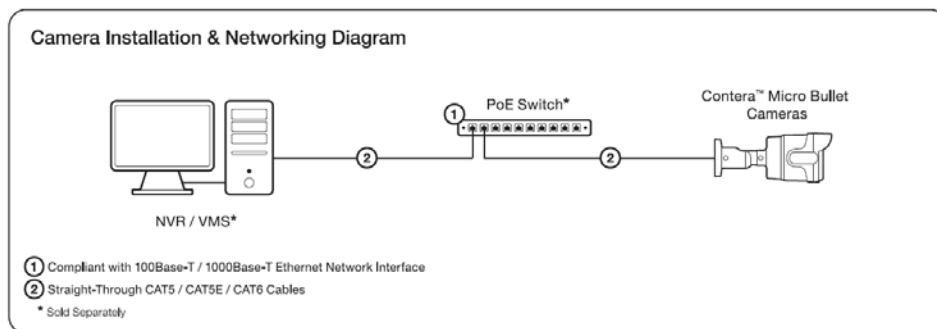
Camera Installation & Networking Diagram

1 PoE Switch*

Contera™ Micro Bullet Cameras

2

2

NVR / VMS*

1 Compliant with 100Base-T / 1000Base-T Ethernet Network Interface
2 Straight-Through CAT5 / CAT5E / CAT6 Cables
* Sold Separately